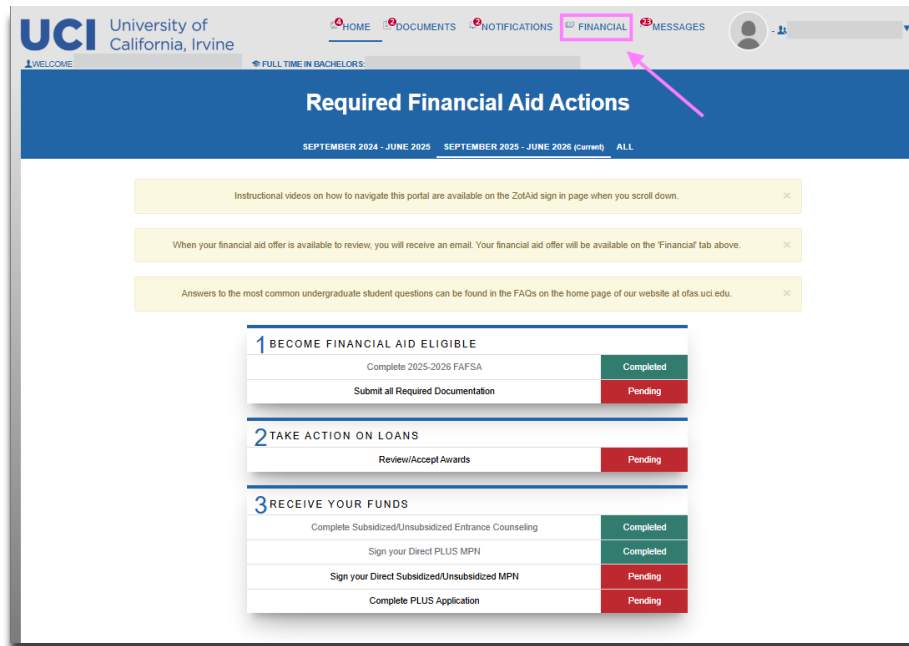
UCI University of California, Irvine

4 HOME 2 DOCUMENTS 2 NOTIFICATIONS FINANCIAL 23 MESSAGES

WELCOME

FULL TIME IN BACHELORS:

Required Financial Aid Actions

SEPTEMBER 2024 - JUNE 2025 SEPTEMBER 2025 - JUNE 2026 (Current) ALL

Instructional videos on how to navigate this portal are available on the ZotAid sign in page when you scroll down. ×

When your financial aid offer is available to review, you will receive an email. Your financial aid offer will be available on the 'Financial' tab above. ×

Answers to the most common undergraduate student questions can be found in the FAQs on the home page of our website at ofas.uci.edu. ×

1 BECOME FINANCIAL AID ELIGIBLE

| | |
|---|---|
| Complete 2025-2026 FAFSA | Completed |
| Submit all Required Documentation | Pending |

2 TAKE ACTION ON LOANS

| | |
|---|---|
| Review/Accept Awards | Pending |

3 RECEIVE YOUR FUNDS

| | |
|---|---|
| Complete Subsidized/Unsubsidized Entrance Counseling | Completed |
| Sign your Direct PLUS MPN | Completed |
| Sign your Direct Subsidized/Unsubsidized MPN | Pending |
| Complete PLUS Application | Pending |